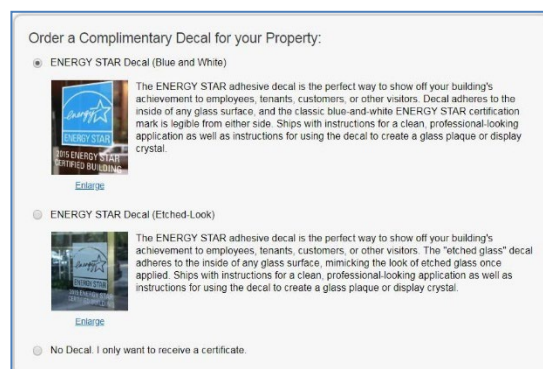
Order a Complimentary Decal for your Property:

ENERGY STAR Decal (Blue and White)

energy
ENERGY STAR
2015 ENERGY STAR
CERTIFIED BUILDING

Enlarge

The ENERGY STAR adhesive decal is the perfect way to show off your building's achievement to employees, tenants, customers, or other visitors. Decal adheres to the inside of any glass surface, and the classic blue-and-white ENERGY STAR certification mark is legible from either side. Ships with instructions for a clean, professional-looking application as well as instructions for using the decal to create a glass plaque or display crystal.

ENERGY STAR Decal (Etched-Look)

energy
ENERGY STAR
2015 ENERGY STAR
CERTIFIED BUILDING

Enlarge

The ENERGY STAR adhesive decal is the perfect way to show off your building's achievement to employees, tenants, customers, or other visitors. The "etched glass" decal adheres to the inside of any glass surface, mimicking the look of etched glass once applied. Ships with instructions for a clean, professional-looking application as well as instructions for using the decal to create a glass plaque or display crystal.

No Decal. I only want to receive a certificate.